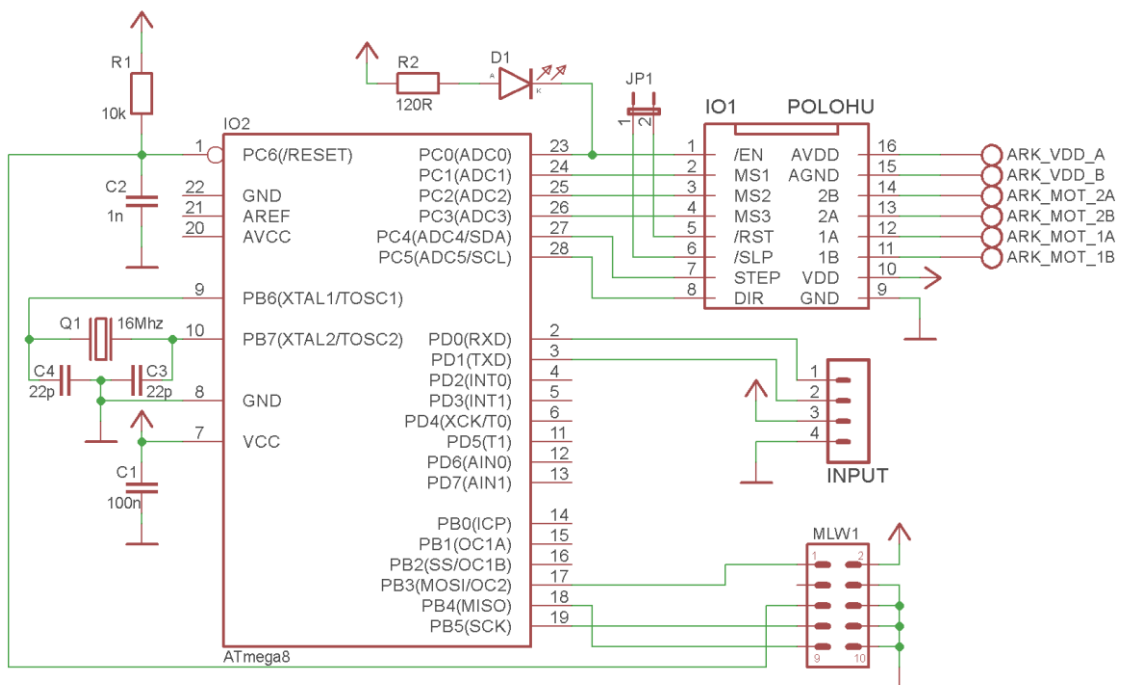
R1
10k
C2
1n
R2
120R
D1
A
K
JP1
1 2
IO2
1 PC6(/RESET)
22 GND
21 AREF
20 AVCC
9 PB6(XTAL1/TOSC1)
10 PB7(XTAL2/TOSC2)
8 GND
7 VCC
PC0(ADC0) 23
PC1(ADC1) 24
PC2(ADC2) 25
PC3(ADC3) 26
PC4(ADC4/SDA) 27
PC5(ADC5/SCL) 28
PD0(RXD) 2
PD1(TXD) 3
PD2(INT0) 4
PD3(INT1) 5
PD4(XCK/T0) 6
PD5(T1) 11
PD6(AIN0) 12
PD7(AIN1) 13
PB0(ICP) 14
PB1(OC1A) 15
PB2(SS/OC1B) 16
PB3(MOSI/OC2) 17
PB4(MISO) 18
PB5(SCK) 19
ATmega8
Q1
16Mhz
C4
22p
C3
22p
C1
100n
IO1
POLOHU
1 /EN
2 MS1
3 MS2
4 MS3
5 /RST
6 /SLP
7 STEP
8 DIR
AVDD 16
AGND 15
2B 14
2A 13
1A 12
1B 11
VDD 10
GND 9
ARK_VDD_A
ARK_VDD_B
ARK_MOT_2A
ARK_MOT_2B
ARK_MOT_1A
ARK_MOT_1B
1
2
3
4
INPUT
MLW1
1 2
9 10